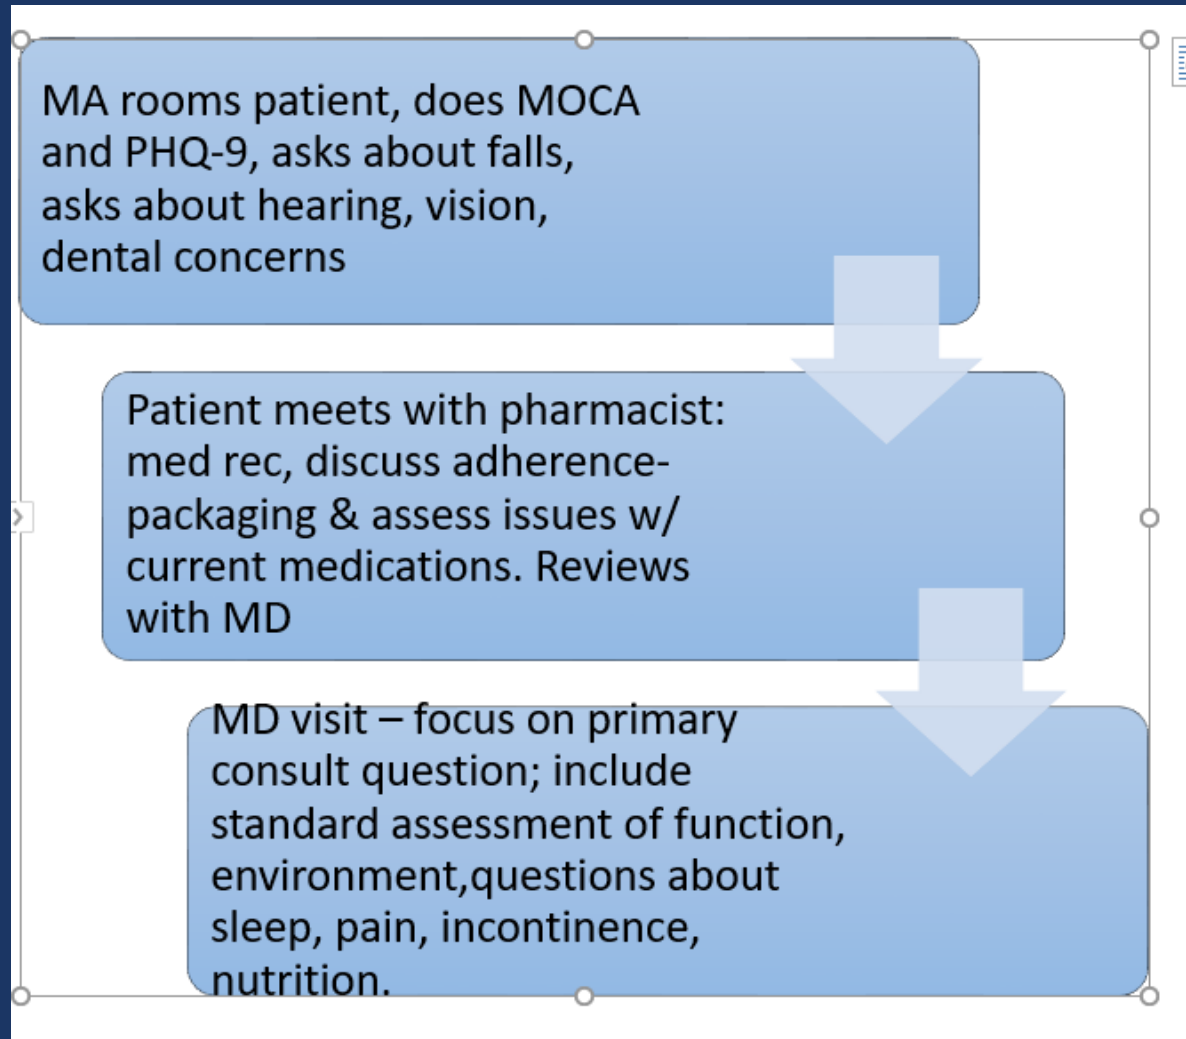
MA rooms patient, does MOCA and PHQ-9, asks about falls, asks about hearing, vision, dental concerns

Patient meets with pharmacist: med rec, discuss adherence-packaging & assess issues w/ current medications. Reviews with MD

MD visit – focus on primary consult question; include standard assessment of function, environment,questions about sleep, pain, incontinence, nutrition.